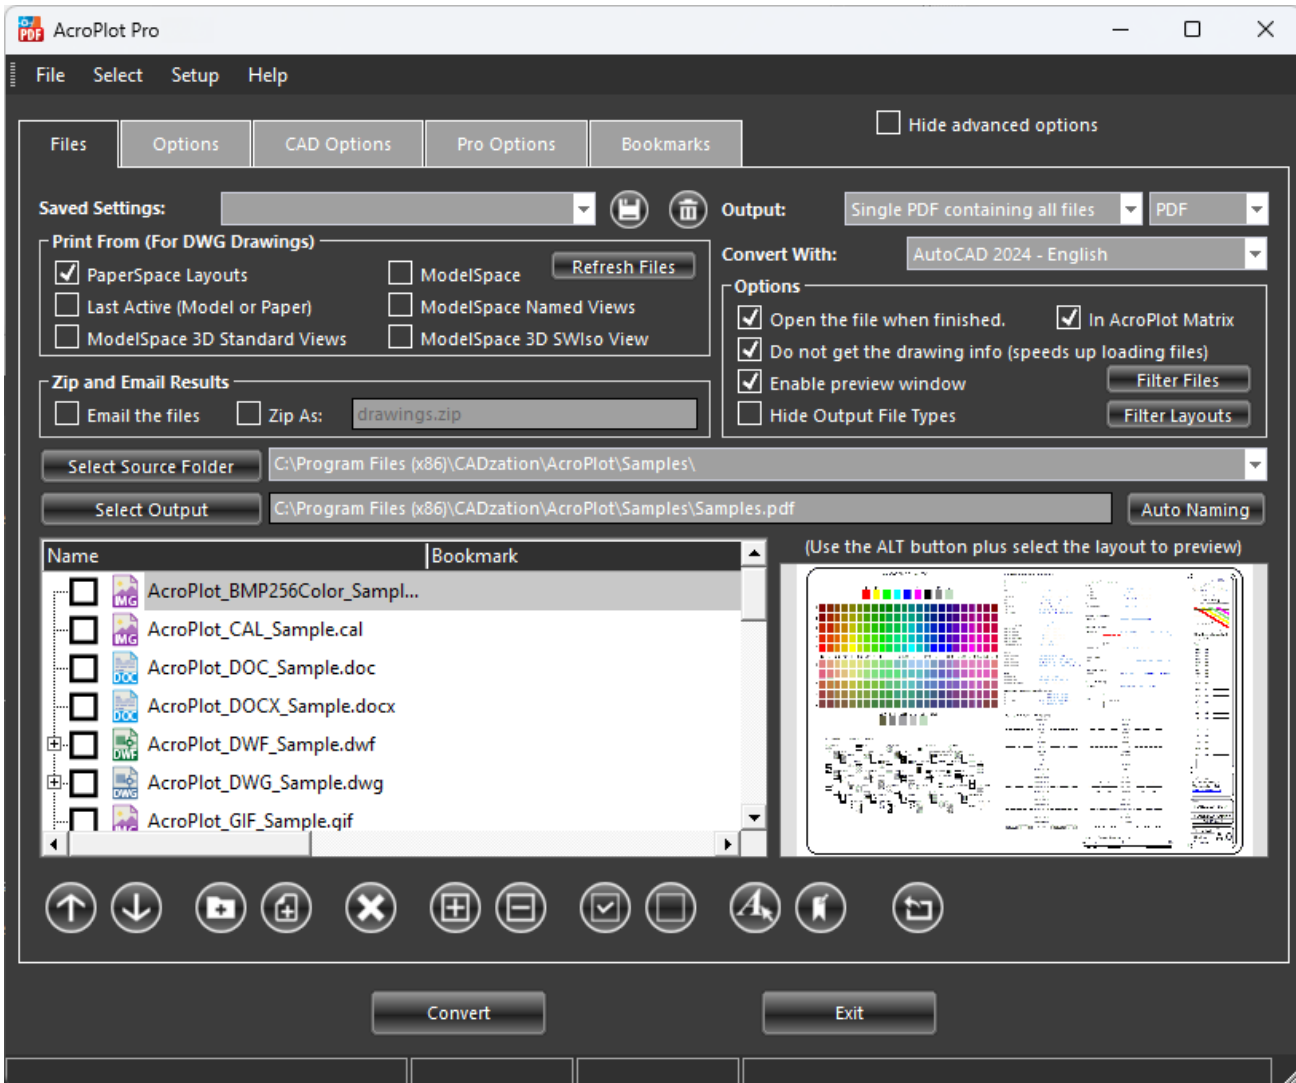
AcroPlot Pro

File Select Setup Help

Files | Options | CAD Options | Pro Options | Bookmarks

Hide advanced options

Saved Settings:

Output: Single PDF containing all files | PDF

Print From (For DWG Drawings)

PaperSpace Layouts
ModelSpace
Refresh Files
Last Active (Model or Paper)
ModelSpace Named Views
ModelSpace 3D Standard Views
ModelSpace 3D SWIso View

Convert With: AutoCAD 2024 - English

Options

Open the file when finished.
In AcroPlot Matrix
Do not get the drawing info (speeds up loading files)
Enable preview window
Filter Files
Hide Output File Types
Filter Layouts

Zip and Email Results

Email the files
Zip As: drawings.zip

Select Source Folder C:\Program Files (x86)\CADzation\AcroPlot\Samples\

Select Output C:\Program Files (x86)\CADzation\AcroPlot\Samples\Samples.pdf

Auto Naming

| Name | Bookmark |
|---|---|
| AcroPlot_BMP256Color_Sampl... | |
| AcroPlot_CAL_Sample.cal | |
| AcroPlot_DOC_Sample.doc | |
| AcroPlot_DOCX_Sample.docx | |
| AcroPlot_DWF_Sample.dwf | |
| AcroPlot_DWG_Sample.dwg | |
| AcroPlot_GIF_Sample.gif | |

(Use the ALT button plus select the layout to preview)

Convert
Exit